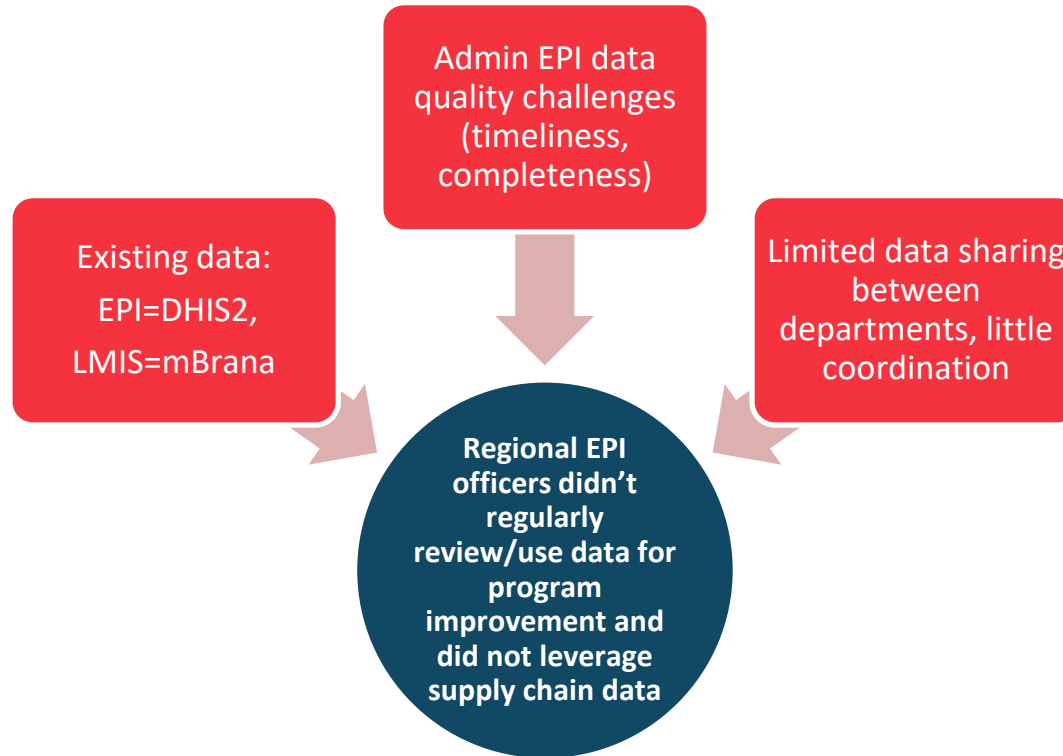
Existing data:
EPI=DHIS2,
LMIS=mBrana

Admin EPI data quality challenges (timeliness, completeness)

Limited data sharing between departments, little coordination

Regional EPI officers didn't regularly review/use data for program improvement and did not leverage supply chain data